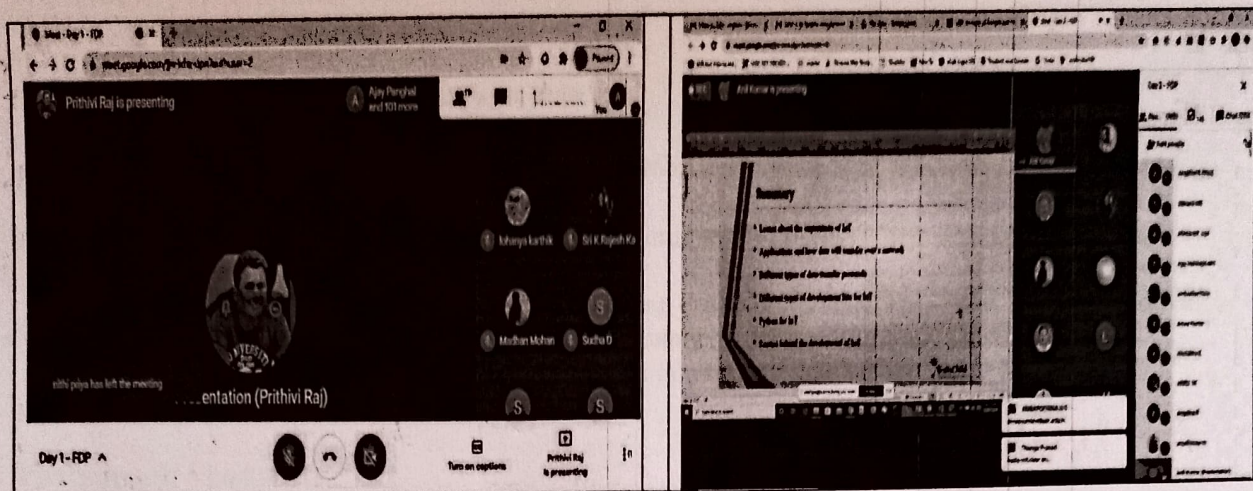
Meet - Day1 - FDP

Prithivi Raj is presenting

Ajay Panghal and 101 more

You

Ishanya karthik

Sri K Rajesh Ka

Madhan Mohan

Sucha D

S

S

nithi priya has left the meeting

....entation (Prithivi Raj)

Day1 - FDP ^

Turn on captions

Prithivi Raj is presenting

Anil Kumar is presenting

Summary

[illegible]

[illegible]

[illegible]

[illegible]

Python for IoT

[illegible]

Day1 - FDP

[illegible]